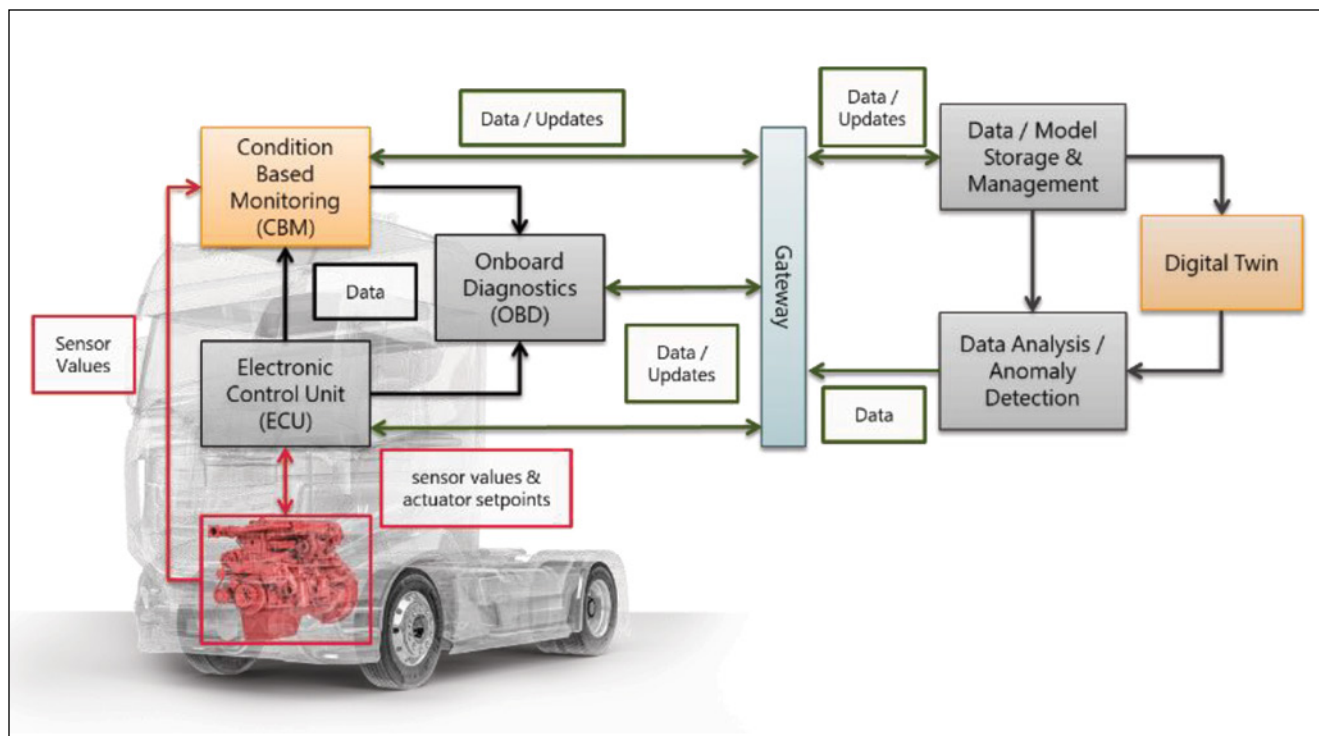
Data / Updates

Data / Updates

Condition Based Monitoring (CBM)

Data / Model Storage & Management

Digital Twin

Onboard Diagnostics (OBD)

Data

Gateway

Sensor Values

Electronic Control Unit (ECU)

Data / Updates

Data Analysis / Anomaly Detection

Data

sensor values & actuator setpoints